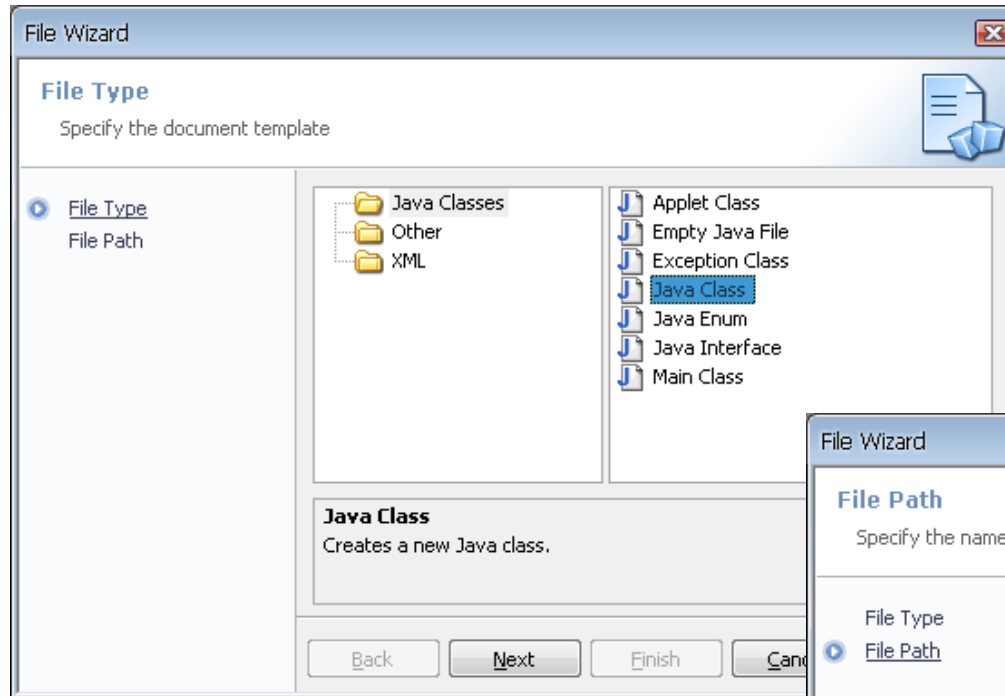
File Wizard

File Type

Specify the document template

File Type
File Path

Java Classes
Other
XML

Applet Class
Empty Java File
Exception Class
Java Class
Java Enum
Java Interface
Main Class

Java Class
Creates a new Java class.

Back
Next
Finish
Canc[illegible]

File Wizard

File Path

Specify the name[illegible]

File Type
File Path